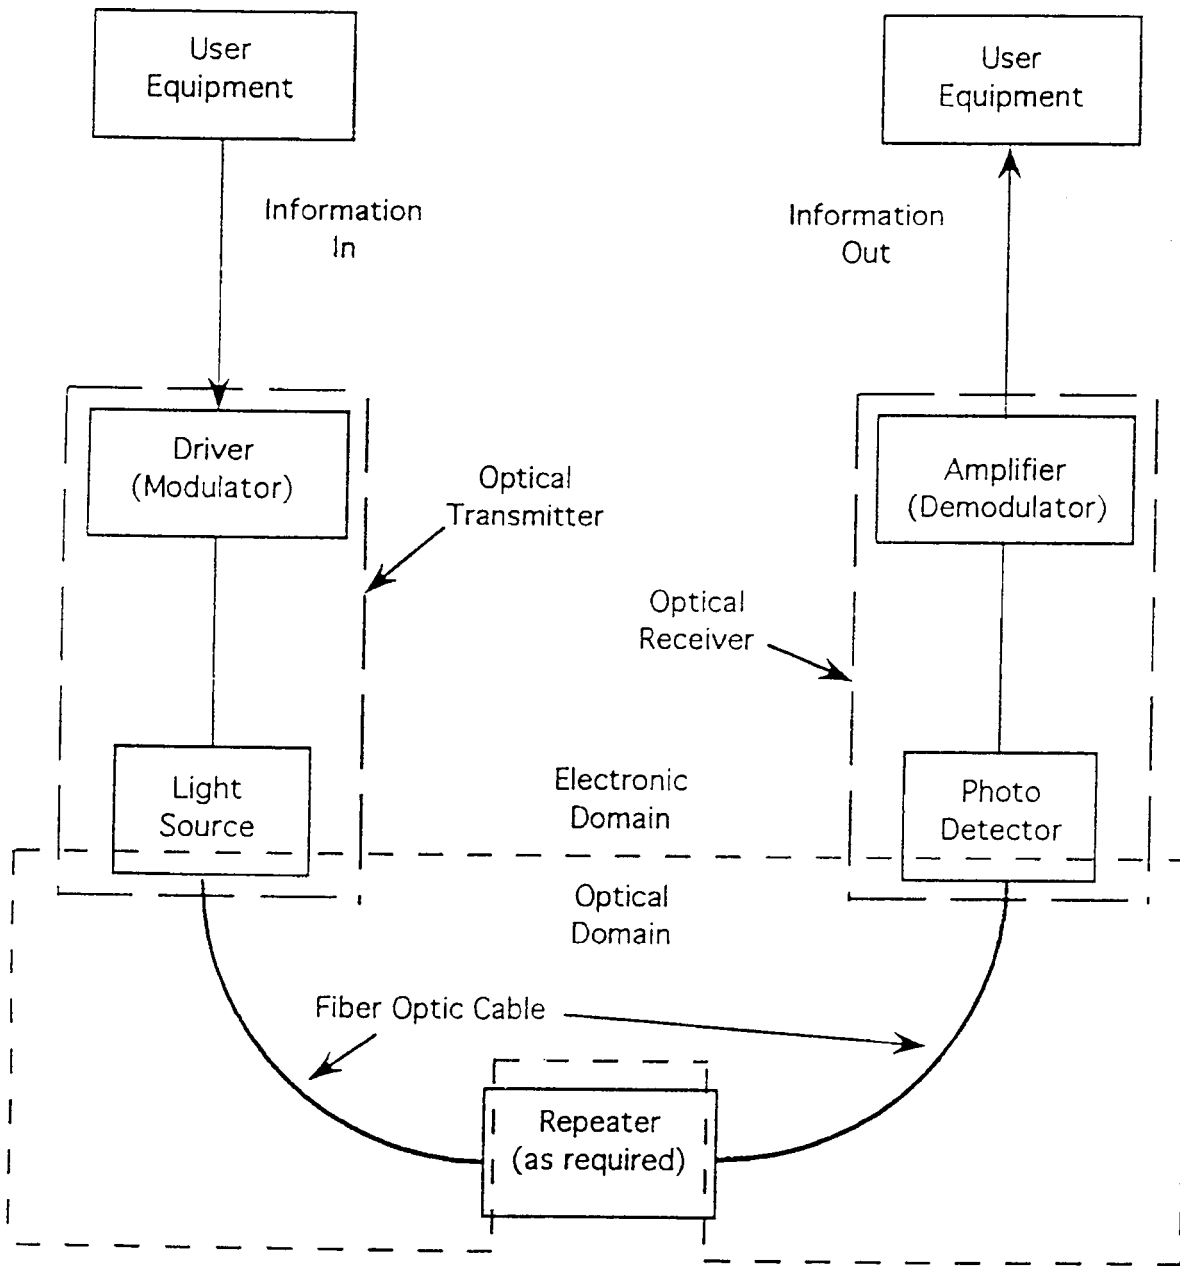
User Equipment

Information In

Driver (Modulator)

Optical Transmitter

Light Source

User Equipment

Information Out

Amplifier (Demodulator)

Optical Receiver

Photo Detector

Electronic Domain

Optical Domain

Fiber Optic Cable

Repeater (as required)